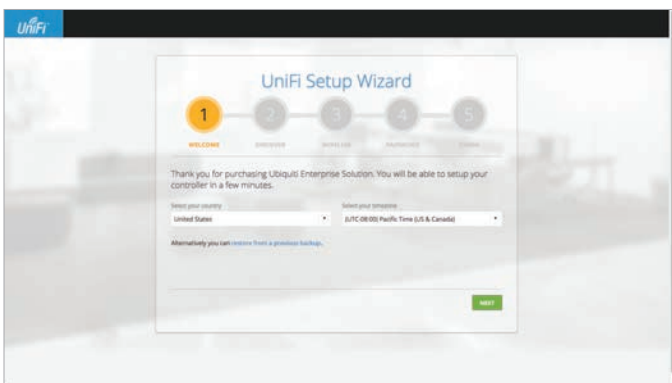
UniFi

UniFi Setup Wizard

1 2 3 4 5

WELCOME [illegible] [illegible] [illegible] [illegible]

Thank you for purchasing Ubiquiti Enterprise Solution. You will be able to setup your controller in a few minutes.

Select your country
United States

Select your timezone
(UTC-08:00) Pacific Time (US & Canada)

Alternatively you can restore from a previous backup.

NEXT